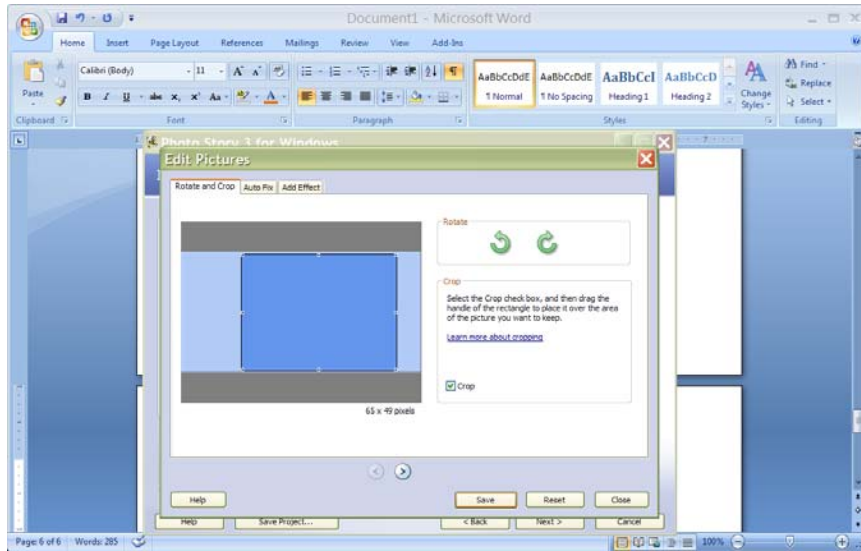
Document1 - Microsoft Word

Home Insert Page Layout References Mailings Review View Add-Ins

Paste
Clipboard
Calibri (Body) 11
Font
Paragraph
AaBbCcDdE ¶ Normal
AaBbCcDdE ¶ No Spacing
AaBbCcI Heading 1
AaBbCcD Heading 2
Change Styles
Styles
Find
Replace
Select
Editing

Photo Story 3 for Windows

Edit Pictures

Rotate and Crop | Auto Fix | Add Effect

Rotate

Crop

Select the Crop check box, and then drag the handle of the rectangle to place it over the area of the picture you want to keep.

Learn more about cropping

Crop

65 x 49 pixels

Help
Save
Reset
Close

Help
Save Project...
< Back
Next >
Cancel

Page: 6 of 6 Words: 285
100%